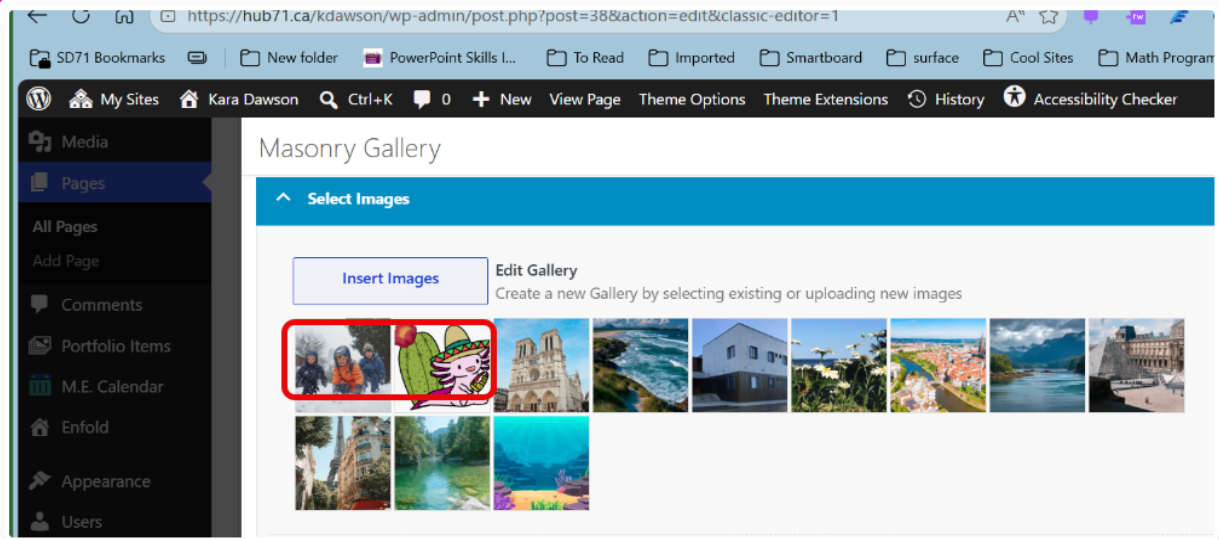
https://hub71.ca/kdawson/wp-admin/post.php?post=38&action=edit&classic-editor=1

SD71 Bookmarks | New folder | PowerPoint Skills I... | To Read | Imported | Smartboard | surface | Cool Sites | Math Program

My Sites | Kara Dawson | Ctrl+K | 0 | New | View Page | Theme Options | Theme Extensions | History | Accessibility Checker

Media
Pages
All Pages
Add Page
Comments
Portfolio Items
M.E. Calendar
Enfold
Appearance
Users

Masonry Gallery

Select Images

Insert Images

Edit Gallery
Create a new Gallery by selecting existing or uploading new images